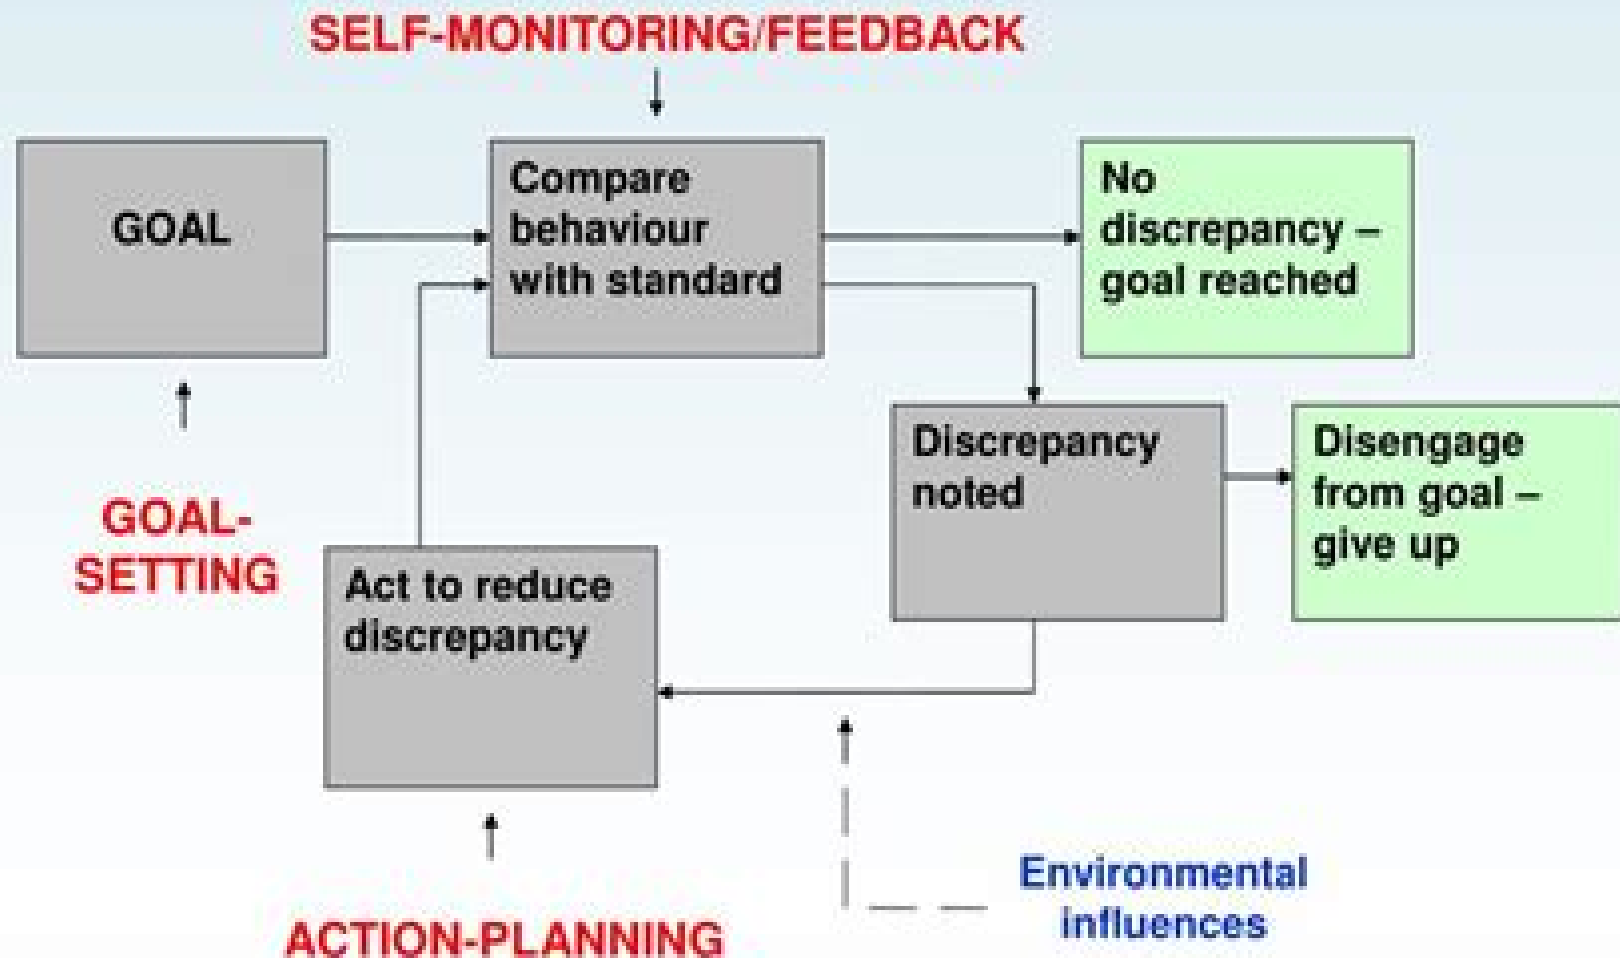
SELF-MONITORING/FEEDBACK

GOAL

Compare behaviour with standard

No discrepancy – goal reached

Discrepancy noted

Disengage from goal – give up

GOAL-SETTING

Act to reduce discrepancy

Environmental influences

ACTION-PLANNING